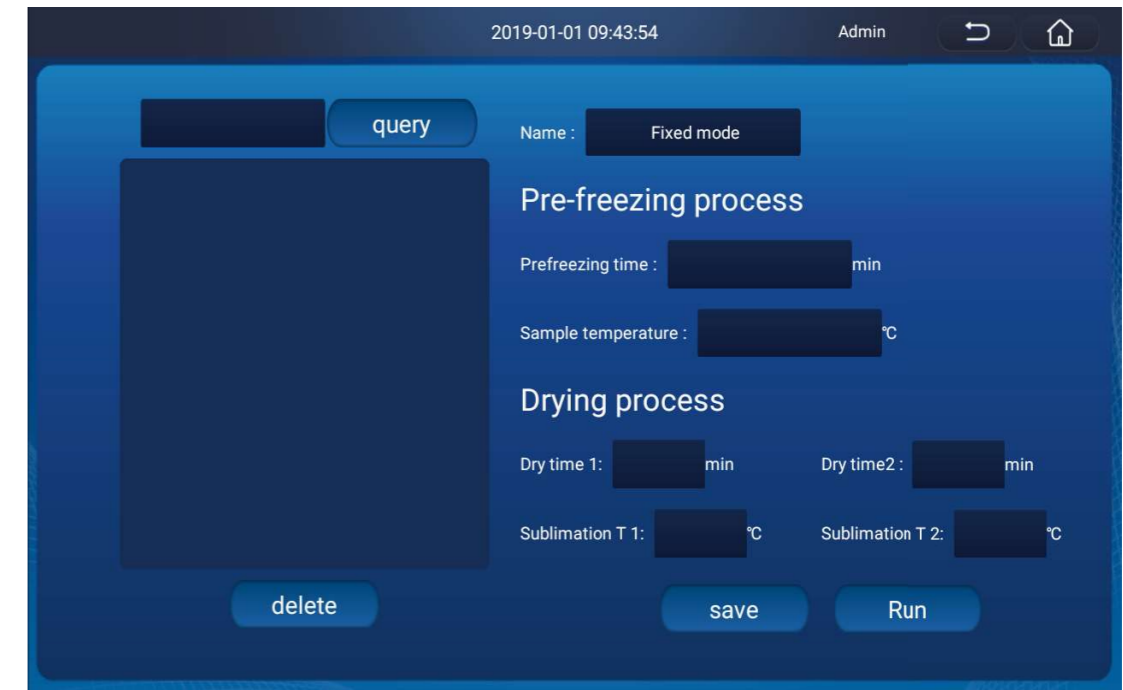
2019-01-01 09:43:54

Admin

query

Name : Fixed mode

Pre-freezing process

Prefreezing time : min

Sample temperature : ℃

Drying process

Dry time 1: min

Dry time2 : min

Sublimation T 1: ℃

Sublimation T 2: ℃

delete

save

Run